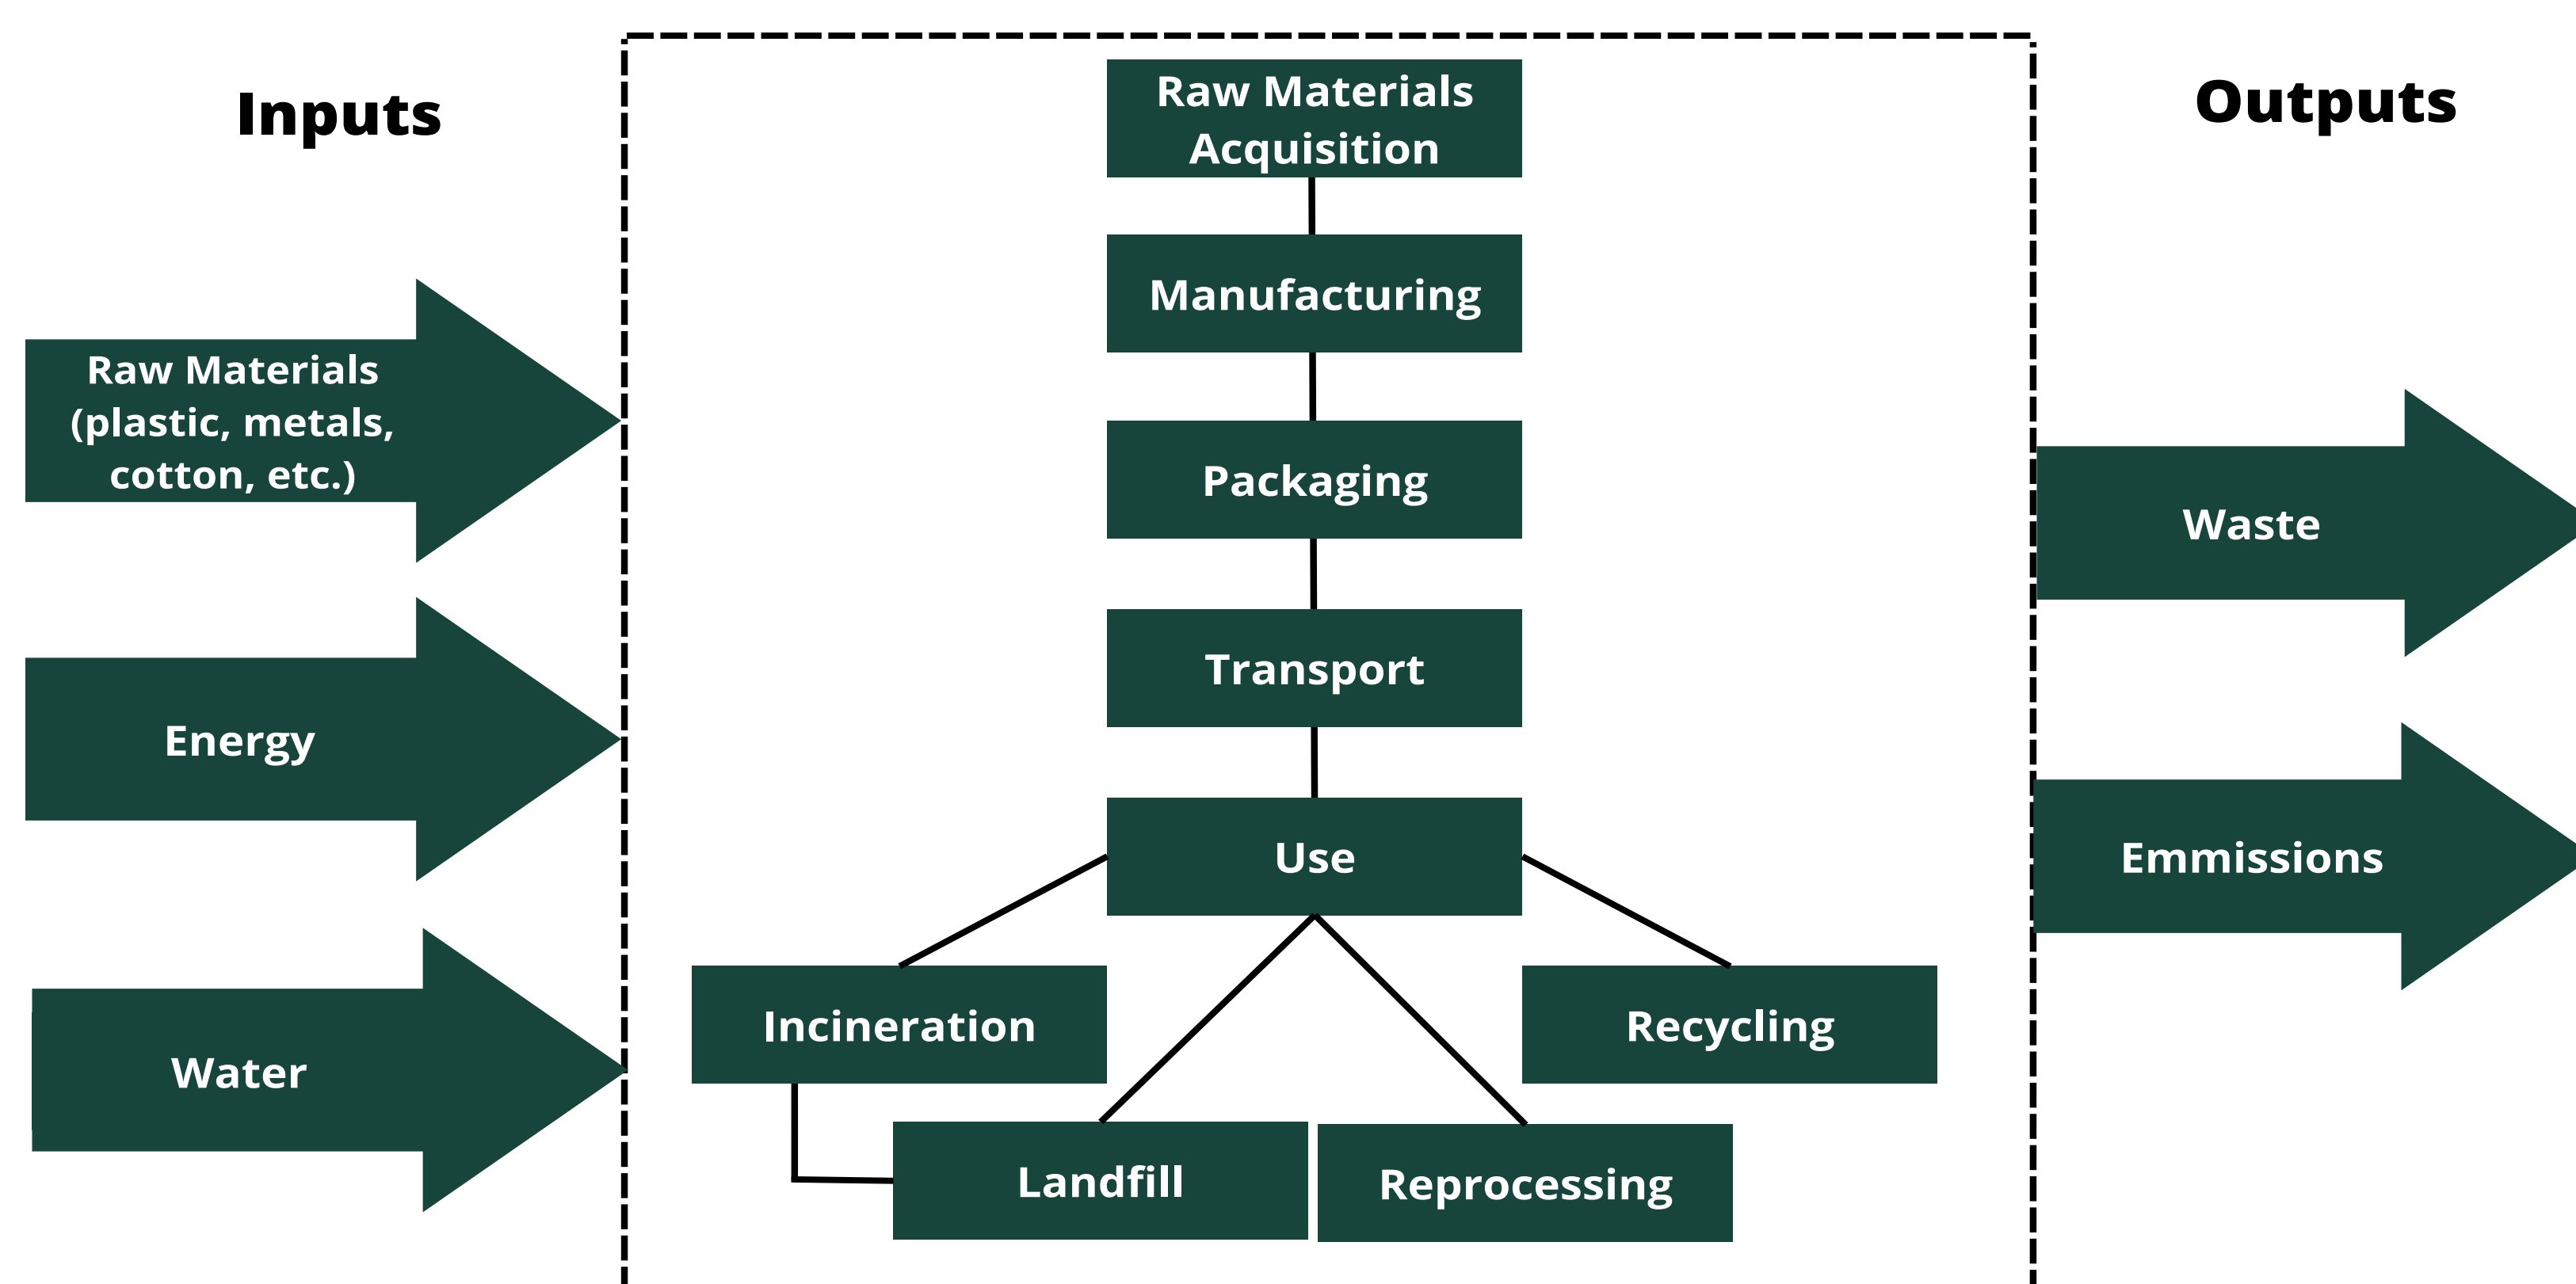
Inputs

Raw Materials (plastic, metals, cotton, etc.)

Energy

Water

Raw Materials Acquisition

Manufacturing

Packaging

Transport

Use

Incineration

Recycling

Landfill

Reprocessing

Outputs

Waste

Emmissions